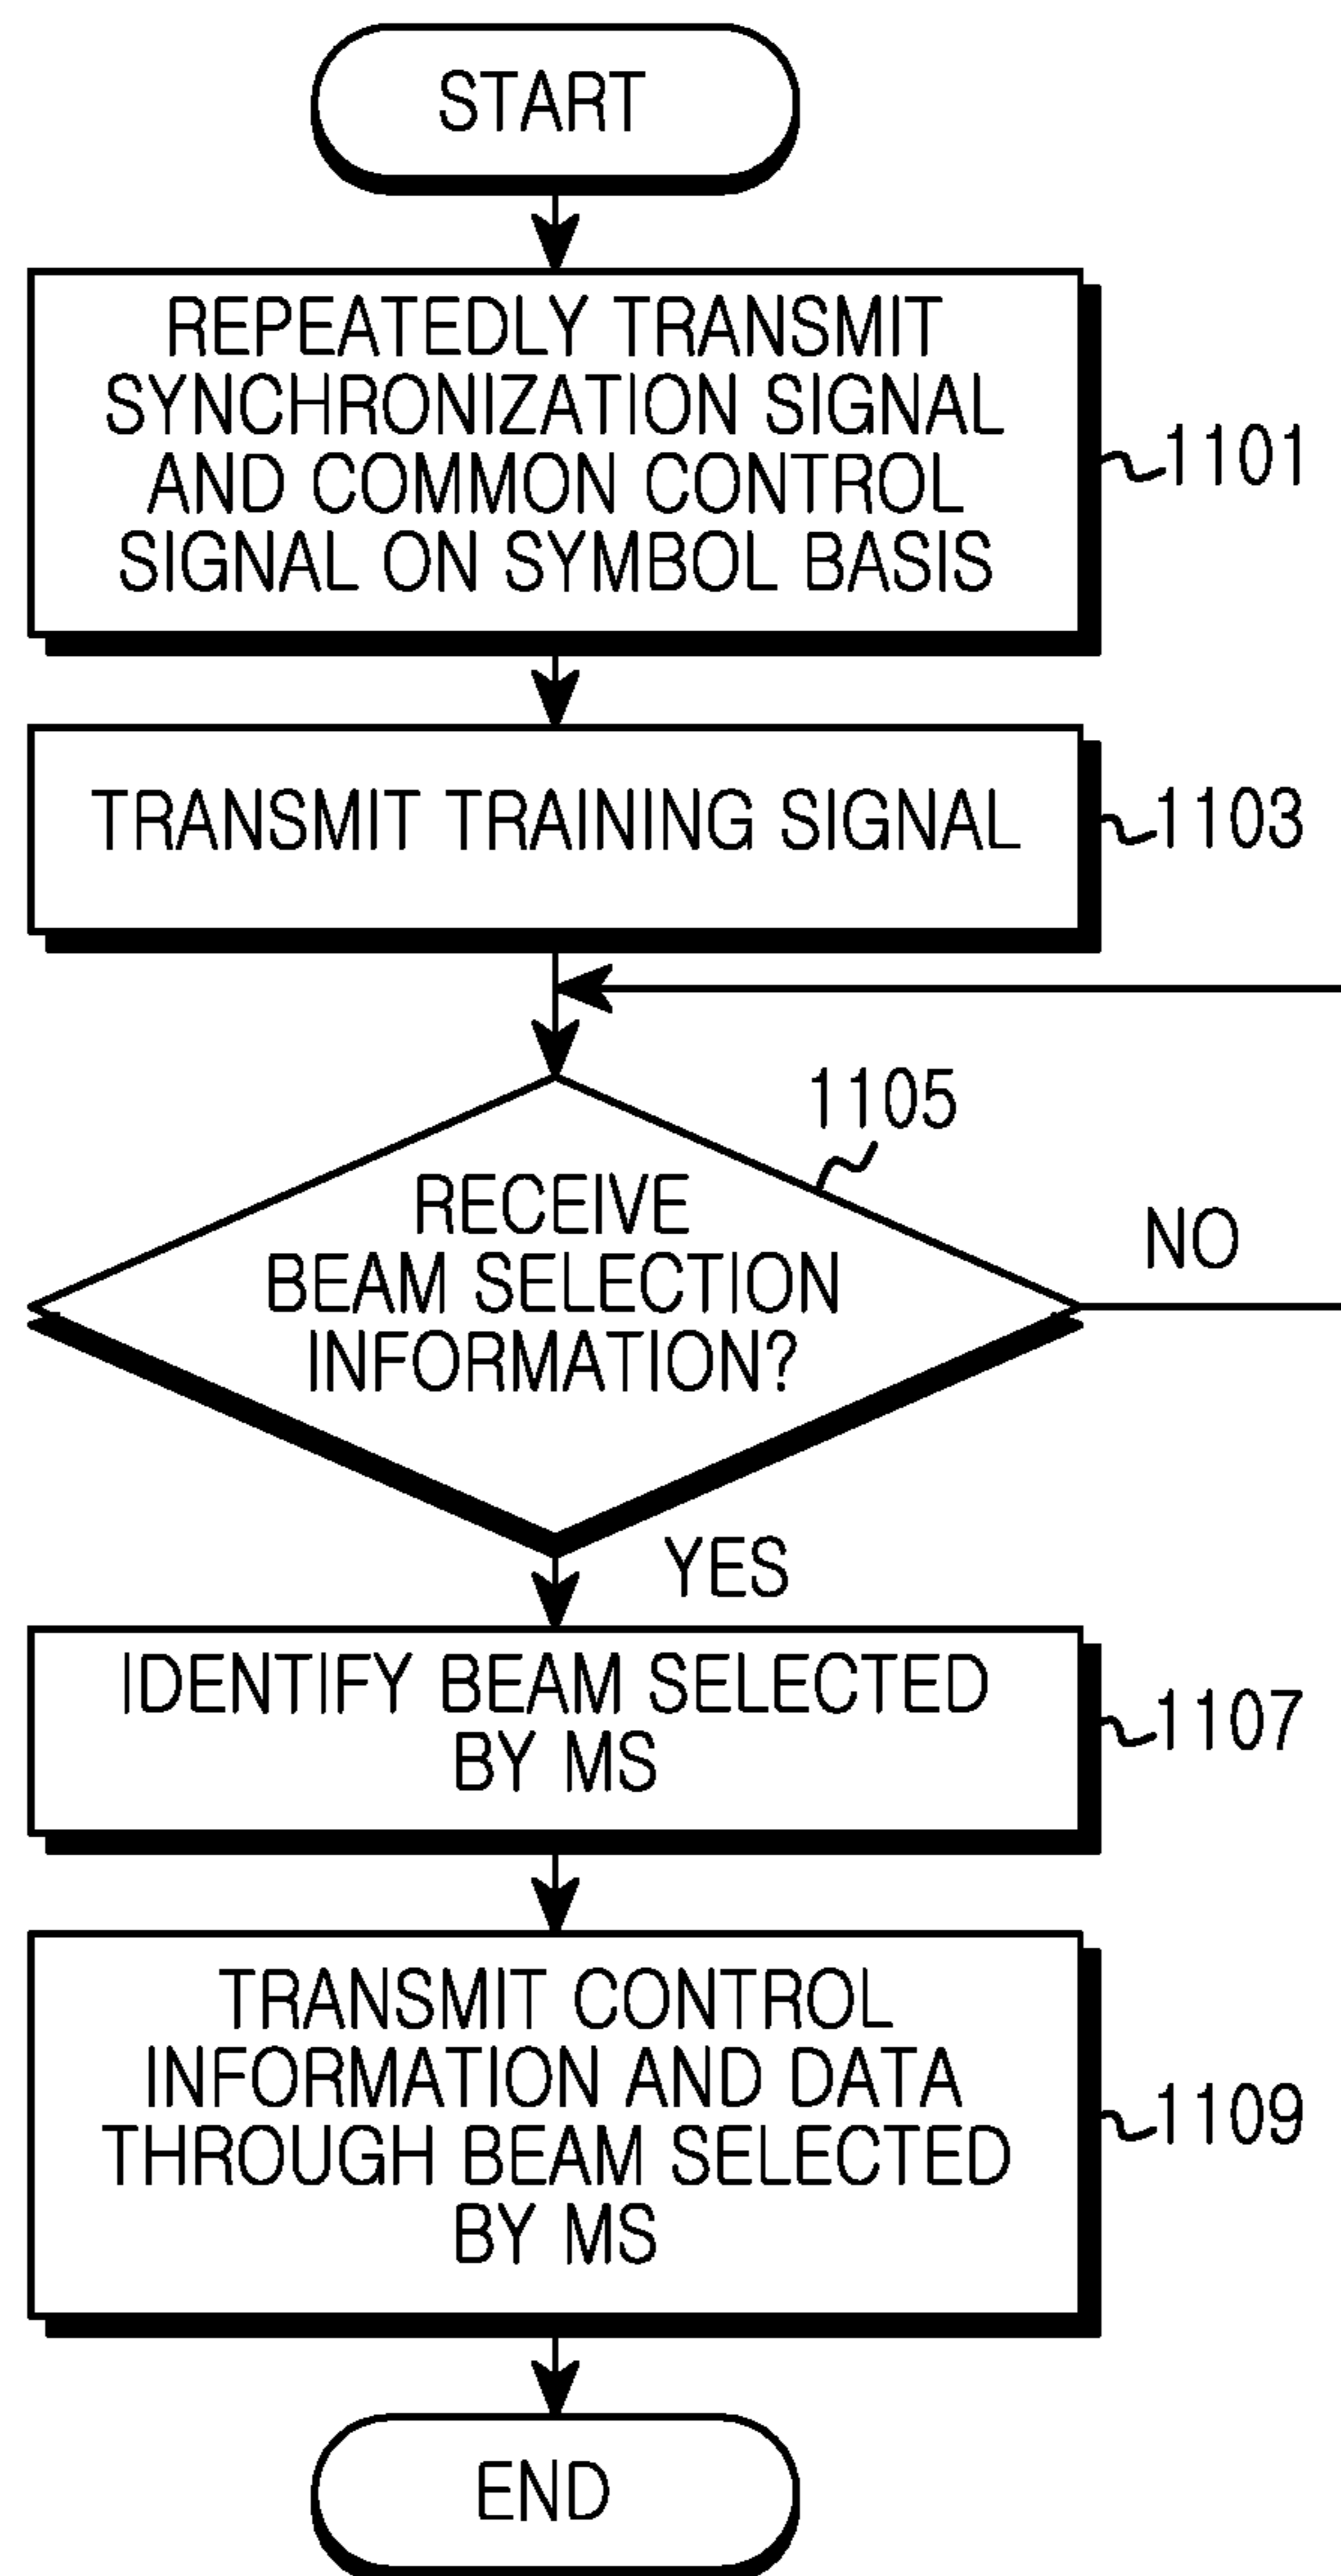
START

REPEATEDLY TRANSMIT SYNCHRONIZATION SIGNAL AND COMMON CONTROL SIGNAL ON SYMBOL BASIS

1101

TRANSMIT TRAINING SIGNAL

1103

1105

RECEIVE BEAM SELECTION INFORMATION?

NO

YES

IDENTIFY BEAM SELECTED BY MS

1107

TRANSMIT CONTROL INFORMATION AND DATA THROUGH BEAM SELECTED BY MS

1109

END